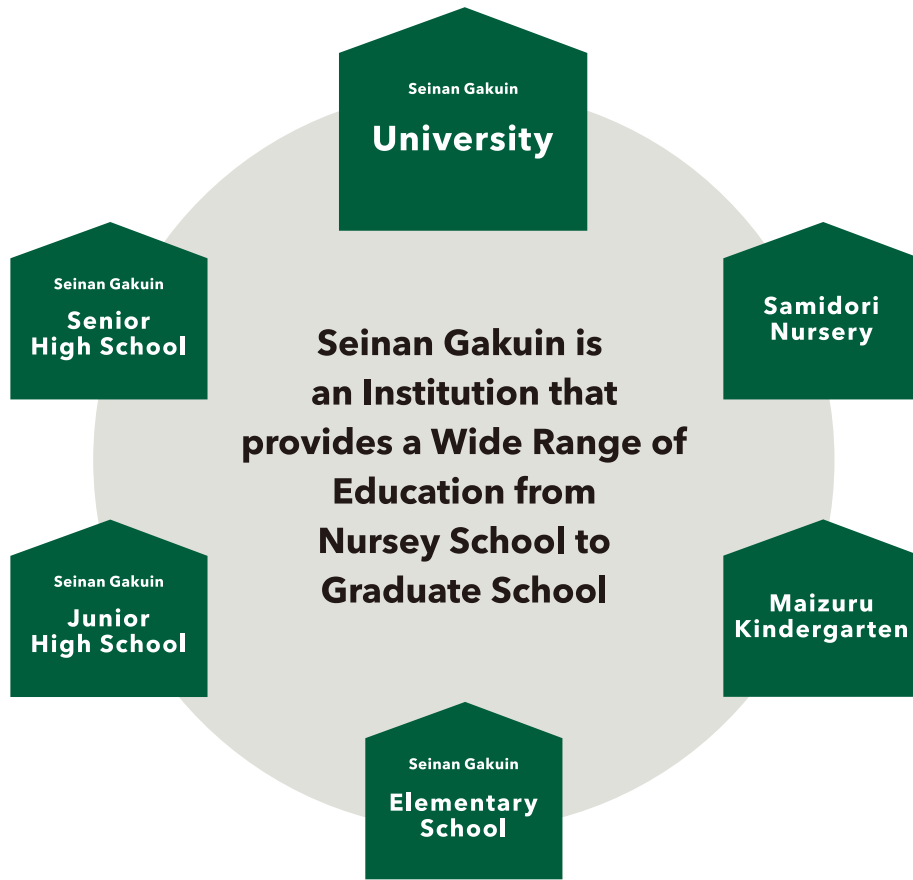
Seinan Gakuin
University

Seinan Gakuin
Senior High School

Samidori Nursery

Seinan Gakuin is an Institution that provides a Wide Range of Education from Nursey School to Graduate School

Seinan Gakuin
Junior High School

Maizuru Kindergarten

Seinan Gakuin
Elementary School